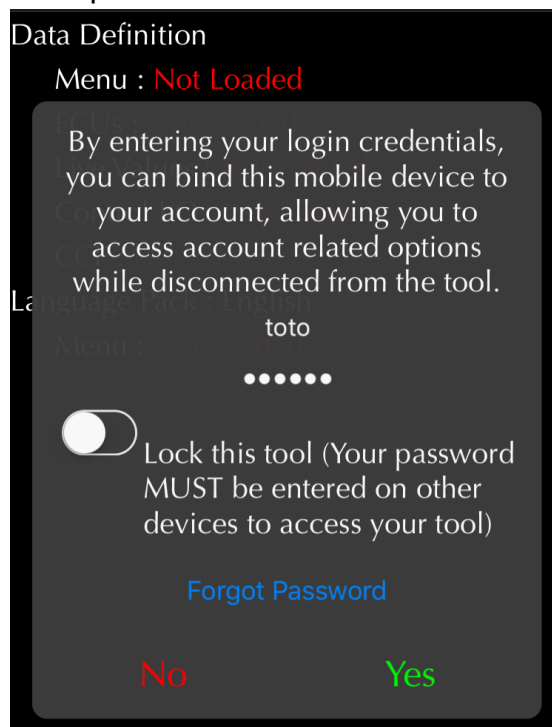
Data Definition

Menu : Not Loaded

By entering your login credentials, you can bind this mobile device to your account, allowing you to access account related options while disconnected from the tool.

toto

••••••

Lock this tool (Your password MUST be entered on other devices to access your tool)

Forgot Password

No

Yes